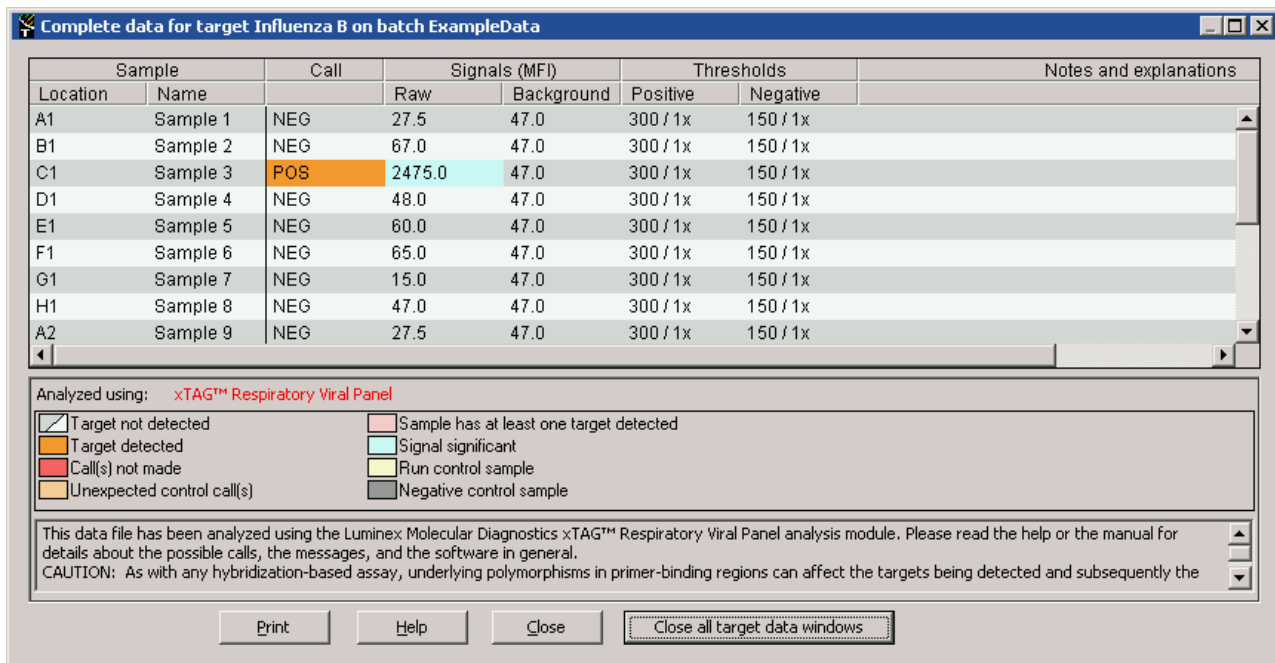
Complete data for target Influenza B on batch ExampleData

| Sample | | Call | Signals (MFI) | | Thresholds | | Notes and explanations |
|---|---|---|---|---|---|---|---|
| Location | Name | | Raw | Background | Positive | Negative | |
| A1 | Sample 1 | NEG | 27.5 | 47.0 | 300 / 1x | 150 / 1x | |
| B1 | Sample 2 | NEG | 67.0 | 47.0 | 300 / 1x | 150 / 1x | |
| C1 | Sample 3 | POS | 2475.0 | 47.0 | 300 / 1x | 150 / 1x | |
| D1 | Sample 4 | NEG | 48.0 | 47.0 | 300 / 1x | 150 / 1x | |
| E1 | Sample 5 | NEG | 60.0 | 47.0 | 300 / 1x | 150 / 1x | |
| F1 | Sample 6 | NEG | 65.0 | 47.0 | 300 / 1x | 150 / 1x | |
| G1 | Sample 7 | NEG | 15.0 | 47.0 | 300 / 1x | 150 / 1x | |
| H1 | Sample 8 | NEG | 47.0 | 47.0 | 300 / 1x | 150 / 1x | |
| A2 | Sample 9 | NEG | 27.5 | 47.0 | 300 / 1x | 150 / 1x | |

Analyzed using: xTAG™ Respiratory Viral Panel

Target not detected
Target detected
Call(s) not made
Unexpected control call(s)
Sample has at least one target detected
Signal significant
Run control sample
Negative control sample

This data file has been analyzed using the Luminex Molecular Diagnostics xTAG™ Respiratory Viral Panel analysis module. Please read the help or the manual for details about the possible calls, the messages, and the software in general.
CAUTION: As with any hybridization-based assay, underlying polymorphisms in primer-binding regions can affect the targets being detected and subsequently the

Print Help Close Close all target data windows